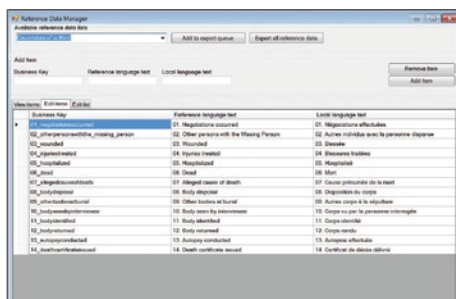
Reference Data Manager
Available reference data lists
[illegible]
Add to export queue
Export all reference data
Add Item
Business Key
Reference language text
Local language text
Remove Item
Add Item
View items
Edit items
Exit list

| Business Key | Reference language text | Local language text |
|---|---|---|
| 01_negotiationsoccurred | 01. Negotiations occurred | 01. Négociations effectuées |
| 02_otherpersonswiththe_missing_person | 02. Other persons with the Missing Person | 02. Autres individus avec la personne disparue |
| 03_wounded | 03. Wounded | 03. Blessée |
| 04_injuriestreated | 04. Injuries treated | 04. Blessures traitées |
| 05_hospitalized | 05. Hospitalized | 05. Hospitalisé |
| 06_dead | 06. Dead | 06. Mort |
| 07_allegedcauseofdeath | 07. Alleged cause of death | 07. Cause présumée de la mort |
| 08_bodydisposal | 08. Body disposal | 08. Disposition du corps |
| 09_otherbodiesatburial | 09. Other bodies at burial | 09. Autres corps à la sépulture |
| 10_bodyseenbyinterviewee | 10. Body seen by interviewee | 10. Corps vu par la personne interrogée |
| 11_bodyidentified | 11. Body identified | 11. Corps identifié |
| 12_bodyreturned | 12. Body returned | 12. Corps rendu |
| 13_autopsyconducted | 13. Autopsy conducted | 13. Autopsie effectuée |
| 14_deathcertificateissued | 14. Death certificate issued | 14. Certificat de décès délivré |